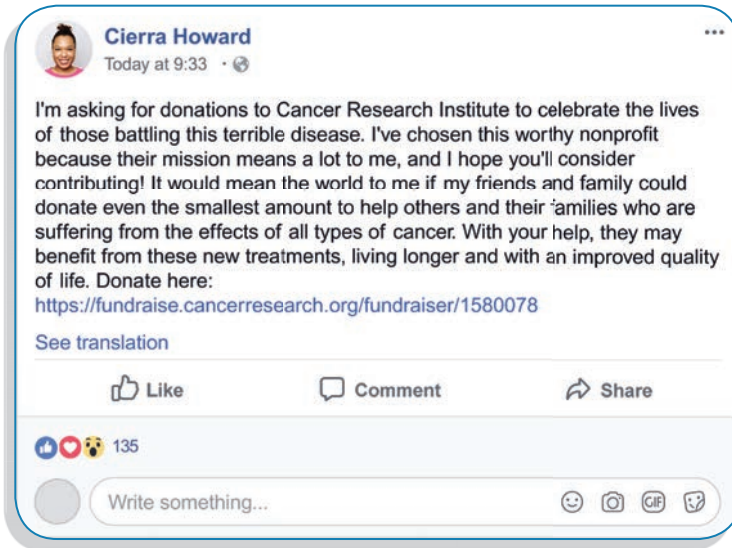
Cierra Howard
Today at 9:33 ·

I'm asking for donations to Cancer Research Institute to celebrate the lives of those battling this terrible disease. I've chosen this worthy nonprofit because their mission means a lot to me, and I hope you'll consider contributing! It would mean the world to me if my friends and family could donate even the smallest amount to help others and their families who are suffering from the effects of all types of cancer. With your help, they may benefit from these new treatments, living longer and with an improved quality of life. Donate here:
https://fundraise.cancerresearch.org/fundraiser/1580078

See translation

Like Comment Share

135

Write something...

GIF